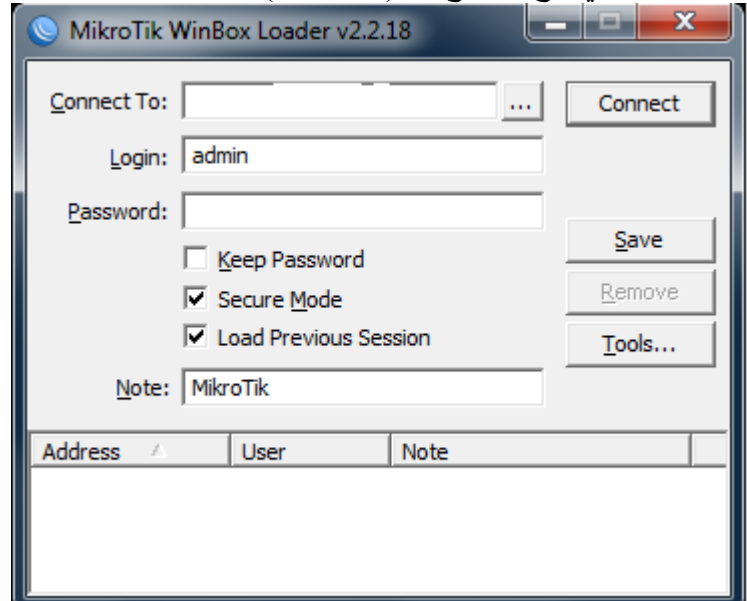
MikroTik WinBox Loader v2.2.18

Connect To:
...
Connect

Login: admin

Password:

Save

Keep Password

Secure Mode

Remove

Load Previous Session

Tools...

Note: MikroTik

| Address | User | Note |
|---|---|---|